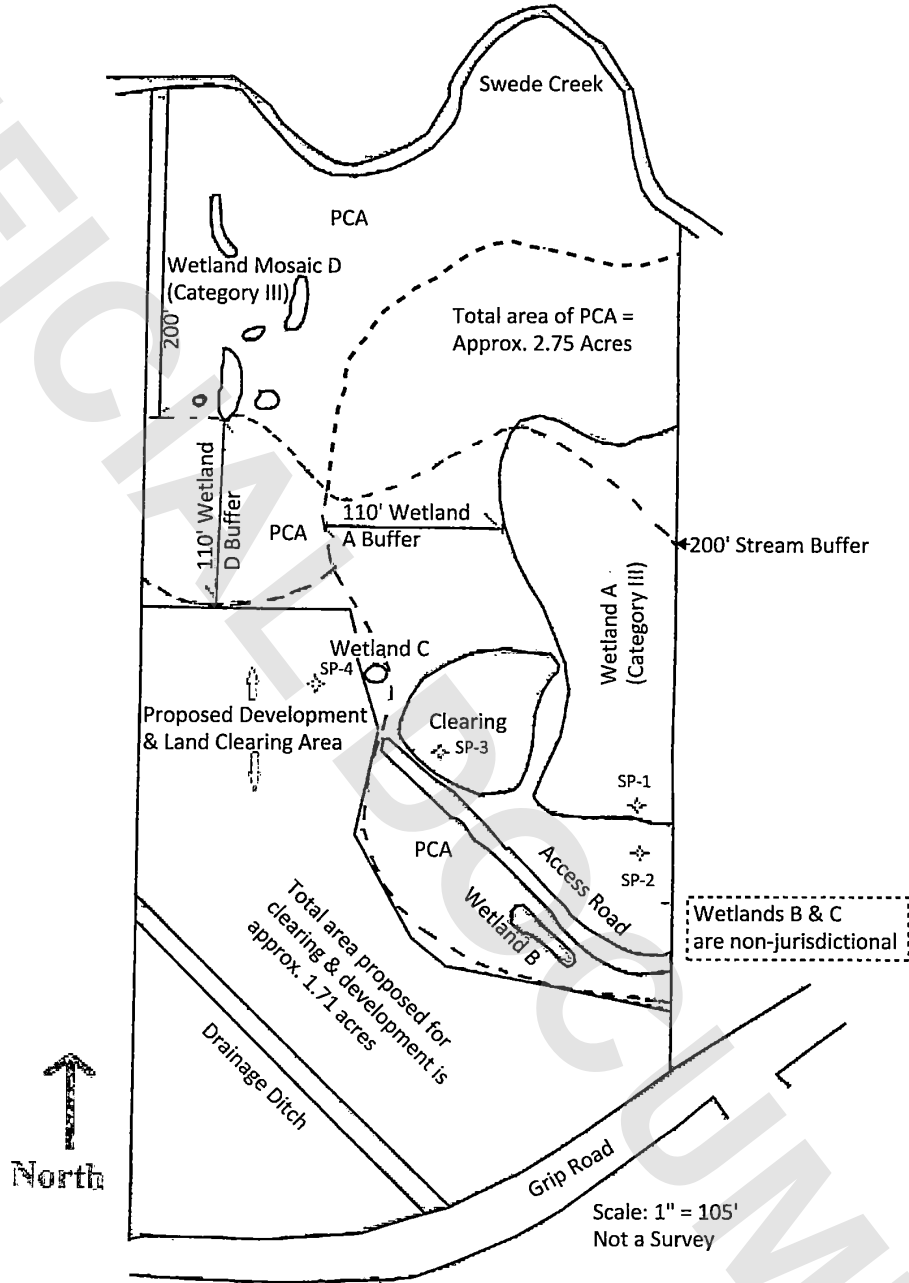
Swede Creek

PCA

Wetland Mosaic D (Category III)

200'

Total area of PCA = Approx. 2.75 Acres

110' Wetland D Buffer

PCA

110' Wetland A Buffer

200' Stream Buffer

Wetland A (Category III)

Wetland C

SP-4

Proposed Development & Land Clearing Area

Clearing

SP-3

SP-1

SP-2

PCA

Access Road

Wetland B

Wetlands B & C are non-jurisdictional

Total area proposed for clearing & development is approx. 1.71 acres

Drainage Ditch

North

Grip Road

Scale: 1" = 105'
Not a Survey